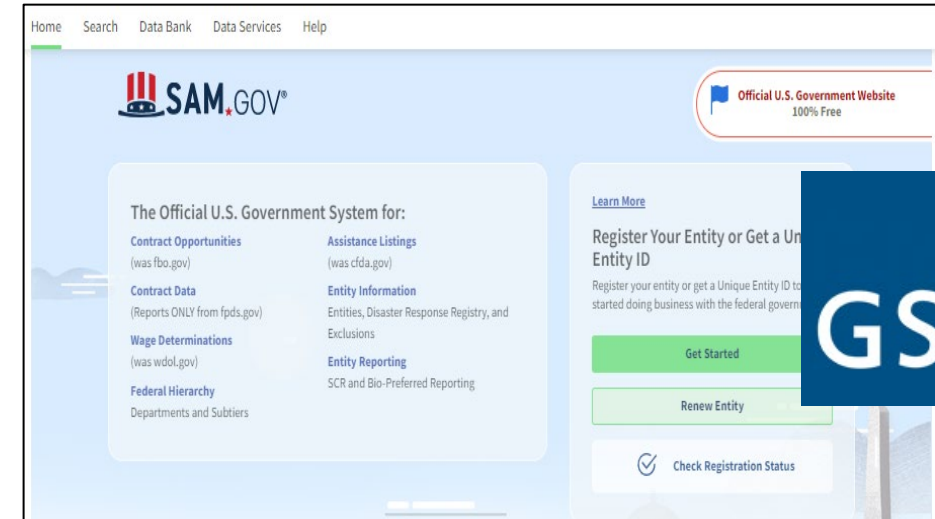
Home Search Data Bank Data Services Help

SAM.GOV®

Official U.S. Government Website
100% Free

The Official U.S. Government System for:

Contract Opportunities
(was fbo.gov)

Contract Data
(Reports ONLY from fpds.gov)

Wage Determinations
(was wdol.gov)

Federal Hierarchy
Departments and Subtiers

Assistance Listings
(was cfda.gov)

Entity Information
Entities, Disaster Response Registry, and Exclusions

Entity Reporting
SCR and Bio-Preferred Reporting

Learn More

Register Your Entity or Get a Un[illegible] Entity ID

Register your entity or get a Unique Entity ID to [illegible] started doing business with the federal govern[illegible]

Get Started

Renew Entity

Check Registration Status

GS